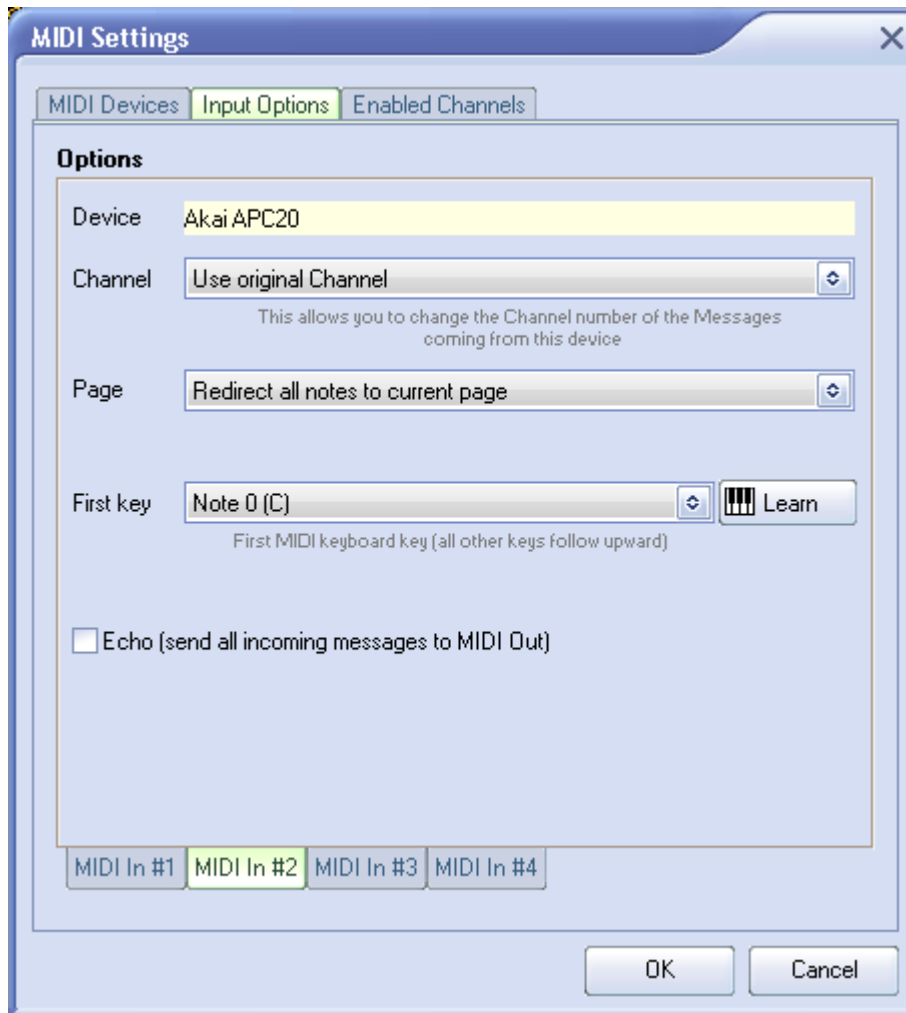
MIDI Settings
×

MIDI Devices | Input Options | Enabled Channels

Options

Device Akai APC20

Channel Use original Channel

This allows you to change the Channel number of the Messages coming from this device

Page Redirect all notes to current page

First key Note 0 (C) Learn

First MIDI keyboard key (all other keys follow upward)

Echo (send all incoming messages to MIDI Out)

MIDI In #1 | MIDI In #2 | MIDI In #3 | MIDI In #4

OK Cancel